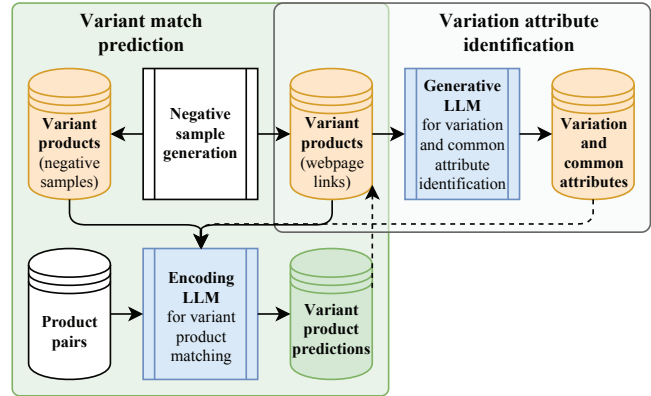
Variant match prediction

Variation attribute identification

Variant products (negative samples)

Negative sample generation

Variant products (webpage links)

Generative LLM for variation and common attribute identification

Variation and common attributes

Product pairs

Encoding LLM for variant product matching

Variant product predictions